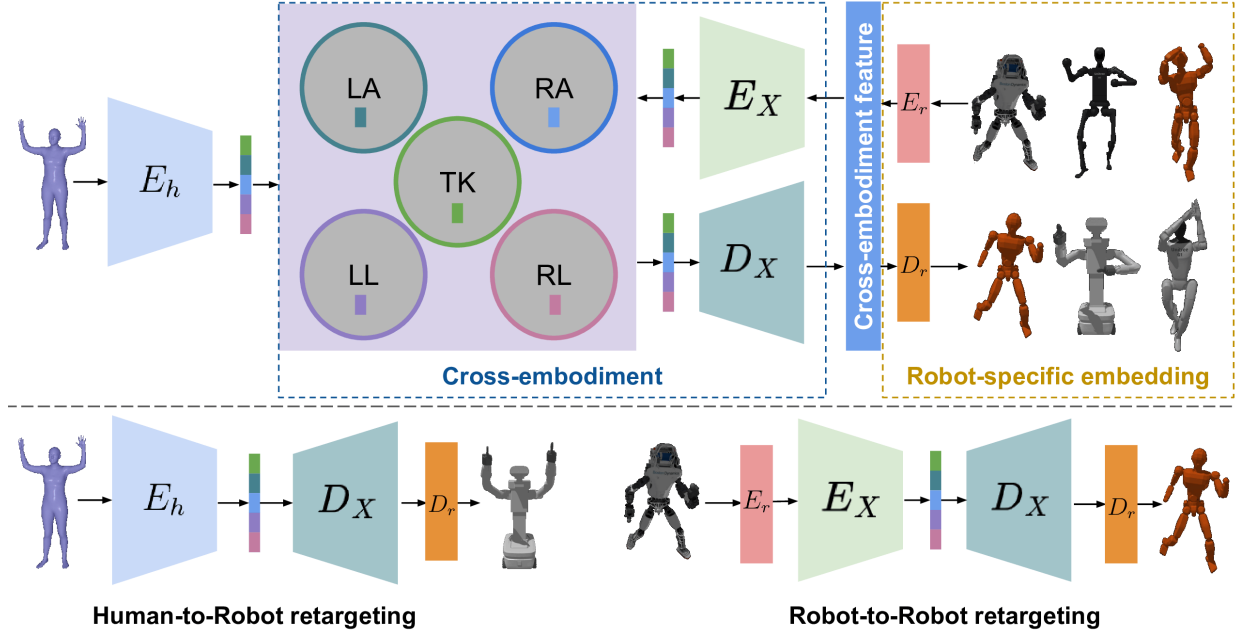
$E_h$

LA

RA

TK

LL

RL

$E_X$

$D_X$

Cross-embodiment feature

$E_r$

$D_r$

Cross-embodiment

Robot-specific embedding

$E_h$

$D_X$

$D_r$

$E_r$

$E_X$

$D_X$

$D_r$

Human-to-Robot retargeting

Robot-to-Robot retargeting